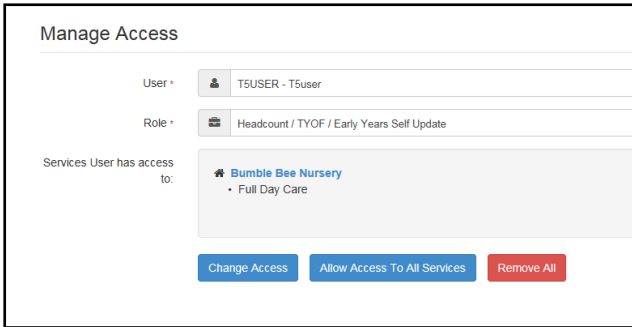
Manage Access

User *
T5USER - T5user

Role *
Headcount / TYOF / Early Years Self Update

Services User has access to:
Bumble Bee Nursery
• Full Day Care

Change Access
Allow Access To All Services
Remove All